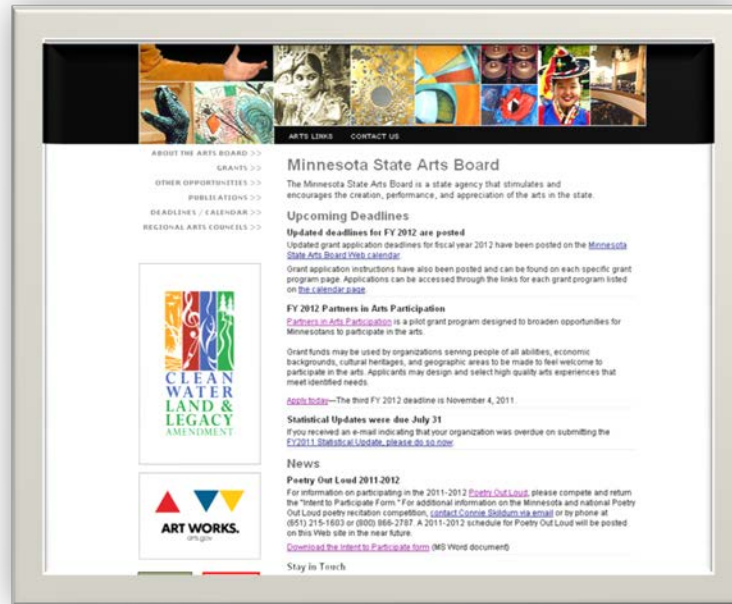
ARTS LINKS CONTACT US

ABOUT THE ARTS BOARD >>
GRANTS >>
OTHER OPPORTUNITIES >>
PUBLICATIONS >>
DEADLINES / CALENDAR >>
REGIONAL ARTS COUNCILS >>

CLEAN WATER LAND & LEGACY AMENDMENT

ART WORKS. arts.gov

Minnesota State Arts Board

The Minnesota State Arts Board is a state agency that stimulates and encourages the creation, performance, and appreciation of the arts in the state.

Upcoming Deadlines

Updated deadlines for FY 2012 are posted

Updated grant application deadlines for fiscal year 2012 have been posted on the Minnesota State Arts Board Web calendar.

Grant application instructions have also been posted and can be found on each specific grant program page. Applications can be accessed through the links for each grant program listed on the calendar page.

FY 2012 Partners in Arts Participation

Partners in Arts Participation is a pilot grant program designed to broaden opportunities for Minnesotans to participate in the arts.

Grant funds may be used by organizations serving people of all abilities, economic backgrounds, cultural heritages, and geographic areas to be made to feel welcome to participate in the arts. Applicants may design and select high quality arts experiences that meet identified needs.

Apply today—The third FY 2012 deadline is November 4, 2011.

Statistical Updates were due July 31

If you received an e-mail indicating that your organization was overdue on submitting the FY2011 Statistical Update, please do so now.

News

Poetry Out Loud 2011-2012

For information on participating in the 2011-2012 Poetry Out Loud, please compete and return the "Intent to Participate Form." For additional information on the Minnesota and national Poetry Out Loud poetry recitation competition, contact Connie Skildum via email or by phone at (651) 215-1603 or (800) 866-2787. A 2011-2012 schedule for Poetry Out Loud will be posted on this Web site in the near future.

Download the Intent to Participate form (MS Word document)

Stay in Touch